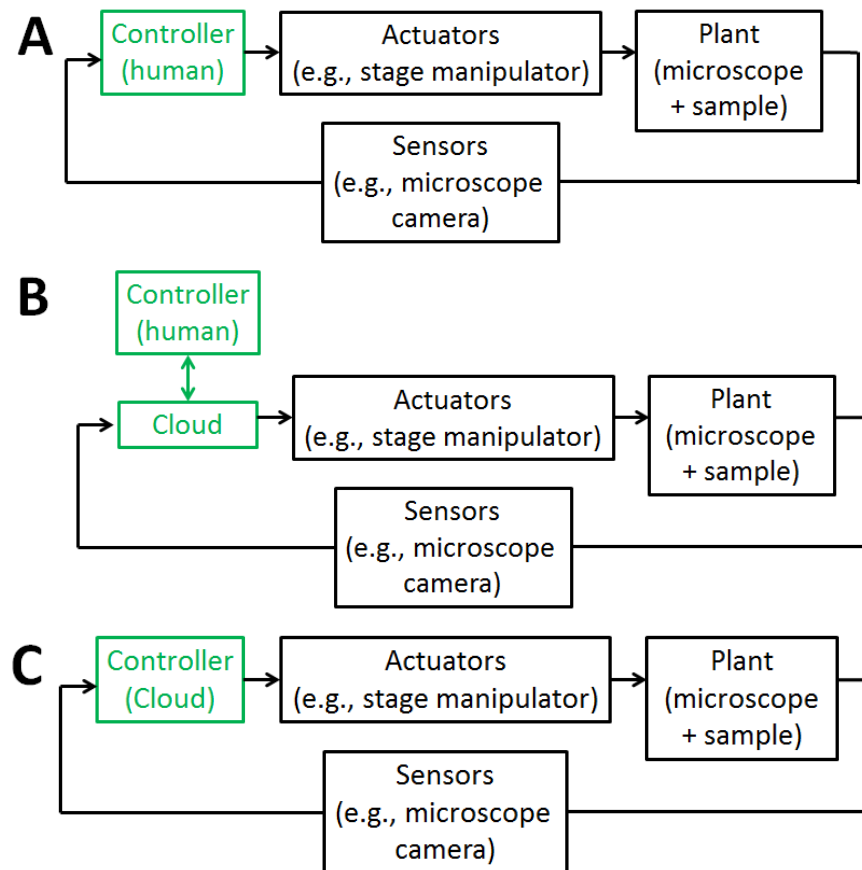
A

Controller (human)

Actuators (e.g., stage manipulator)

Plant (microscope + sample)

Sensors (e.g., microscope camera)

B

Controller (human)

Cloud

Actuators (e.g., stage manipulator)

Plant (microscope + sample)

Sensors (e.g., microscope camera)

C

Controller (Cloud)

Actuators (e.g., stage manipulator)

Plant (microscope + sample)

Sensors (e.g., microscope camera)